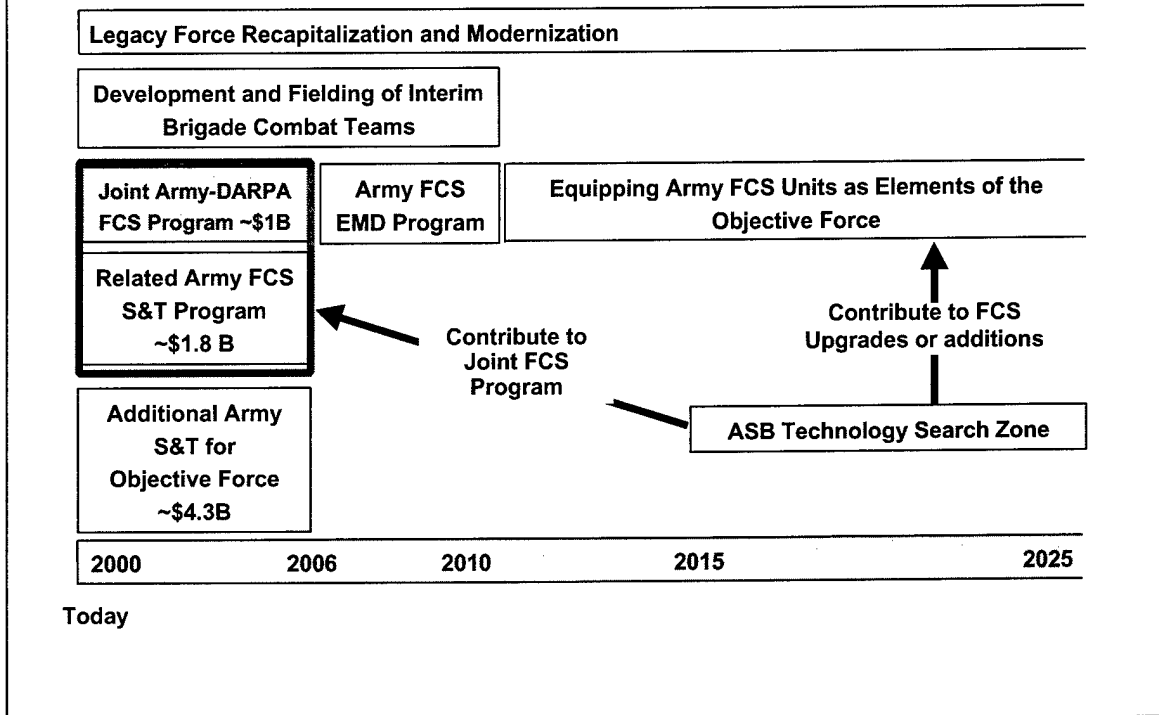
Legacy Force Recapitalization and Modernization

Development and Fielding of Interim Brigade Combat Teams

Joint Army-DARPA FCS Program ~\$1B

Related Army FCS S&T Program ~\$1.8 B

Army FCS EMD Program

Equipping Army FCS Units as Elements of the Objective Force

Contribute to FCS Upgrades or additions

Contribute to Joint FCS Program

Additional Army S&T for Objective Force ~\$4.3B

ASB Technology Search Zone

2000

2006

2010

2015

2025

Today